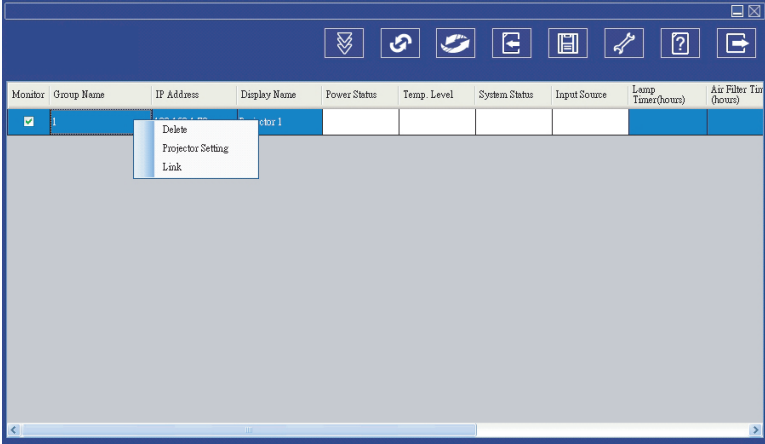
| Monitor | Group Name | IP Address | Display Name | Power Status | Temp. Level | System Status | Input Source | Lamp Timer(hours) | Air Filter Tim (hours) |
|---|---|---|---|---|---|---|---|---|---|
| | 1 | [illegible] | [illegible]ctor 1 | | | | | | |

Delete
Projector Setting
Link